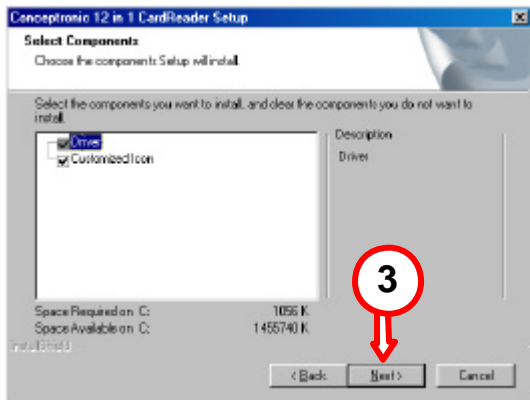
Conceptronic 12 in 1 CardReader Setup

Select Components
Choose the components Setup will install.

Select the components you want to install, and clear the components you do not want to install.

Driver
CustomizedIcon

Description
Driver

3

Space Required on C: 1056 K
Space Available on C: 1455740 K

InstallShield

< Back
Next >
Cancel